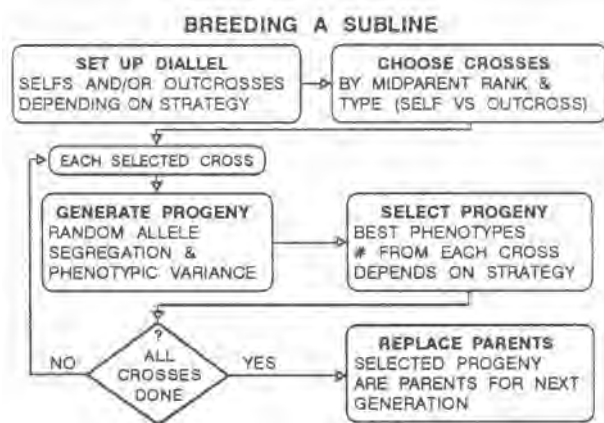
BREEDING A SUBLINE

SET UP DIALLEL
SELFS AND/OR OUTCROSSES DEPENDING ON STRATEGY

CHOOSE CROSSES
BY MIDPARENT RANK & TYPE (SELF VS OUTCROSS)

EACH SELECTED CROSS

GENERATE PROGENY
RANDOM ALLELE SEGREGATION & PHENOTYPIC VARIANCE

SELECT PROGENY
BEST PHENOTYPES
# FROM EACH CROSS DEPENDS ON STRATEGY

? ALL CROSSES DONE

NO

YES

REPLACE PARENTS
SELECTED PROGENY ARE PARENTS FOR NEXT GENERATION